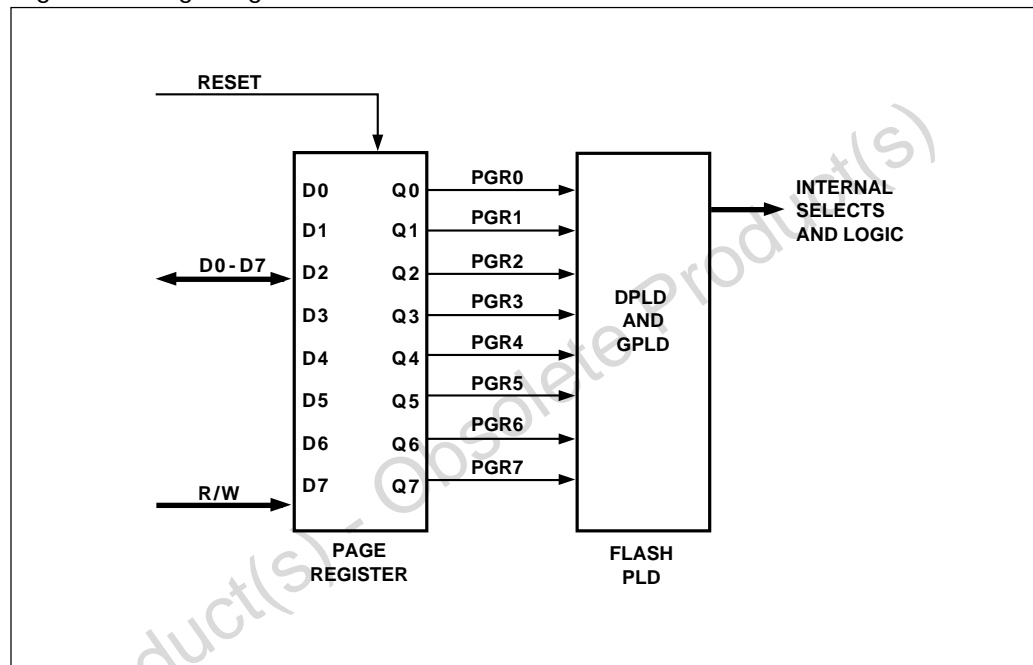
RESET

D0 Q0
D1 Q1
D2 Q2
D3 Q3
D4 Q4
D5 Q5
D6 Q6
D7 Q7

D0 - D7

R/W

PAGE REGISTER

PGR0
PGR1
PGR2
PGR3
PGR4
PGR5
PGR6
PGR7

DPLD AND GPLD

FLASH PLD

INTERNAL SELECTS AND LOGIC

Obsolete Product(s) - Obsolete Product(s)